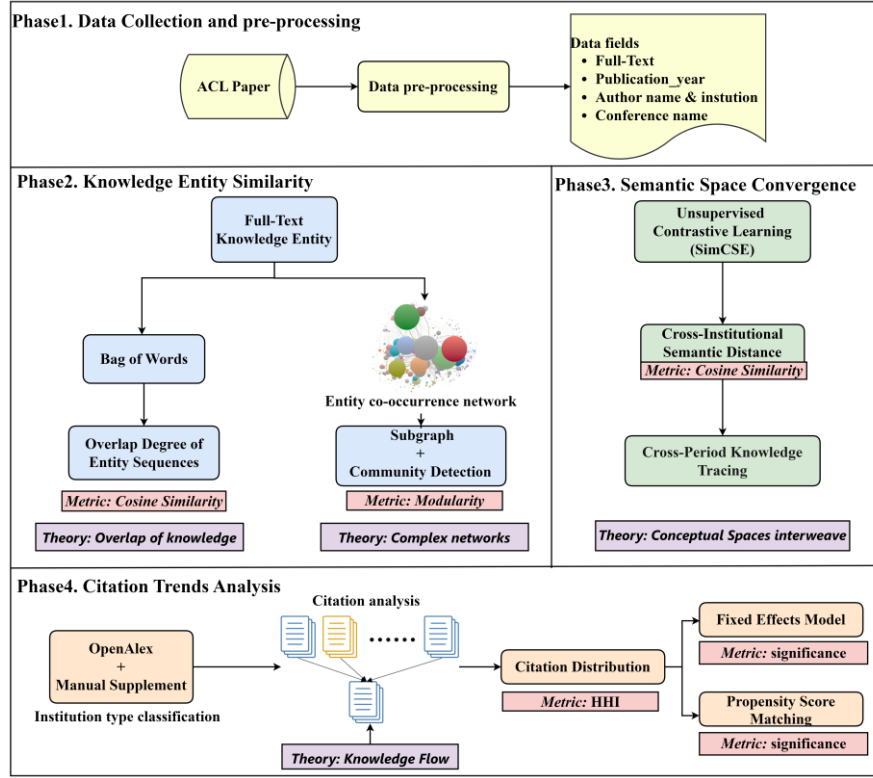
Phase1. Data Collection and pre-processing

ACL Paper

Data pre-processing

Data fields
- Full-Text
- Publication_year
- Author name & instution
- Conference name

Phase2. Knowledge Entity Similarity

Full-Text Knowledge Entity

Bag of Words

Overlap Degree of Entity Sequences

Metric: Cosine Similarity

Theory: Overlap of knowledge

Entity co-occurrence network

Subgraph + Community Detection

Metric: Modularity

Theory: Complex networks

Phase3. Semantic Space Convergence

Unsupervised Contrastive Learning (SimCSE)

Cross-Institutional Semantic Distance

Metric: Cosine Similarity

Cross-Period Knowledge Tracing

Theory: Conceptual Spaces interweave

Phase4. Citation Trends Analysis

OpenAlex + Manual Supplement

Institution type classification

Citation analysis

Theory: Knowledge Flow

Citation Distribution

Metric: HHI

Fixed Effects Model

Metric: significance

Propensity Score Matching

Metric: significance